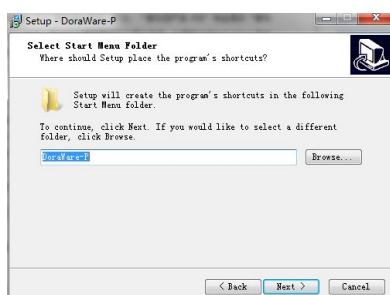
Setup - DoraWare-P

Select Start Menu Folder
Where should Setup place the program's shortcuts?

Setup will create the program's shortcuts in the following Start Menu folder.

To continue, click Next. If you would like to select a different folder, click Browse.

DoraWare-P

Browse...

< Back

Next >

Cancel